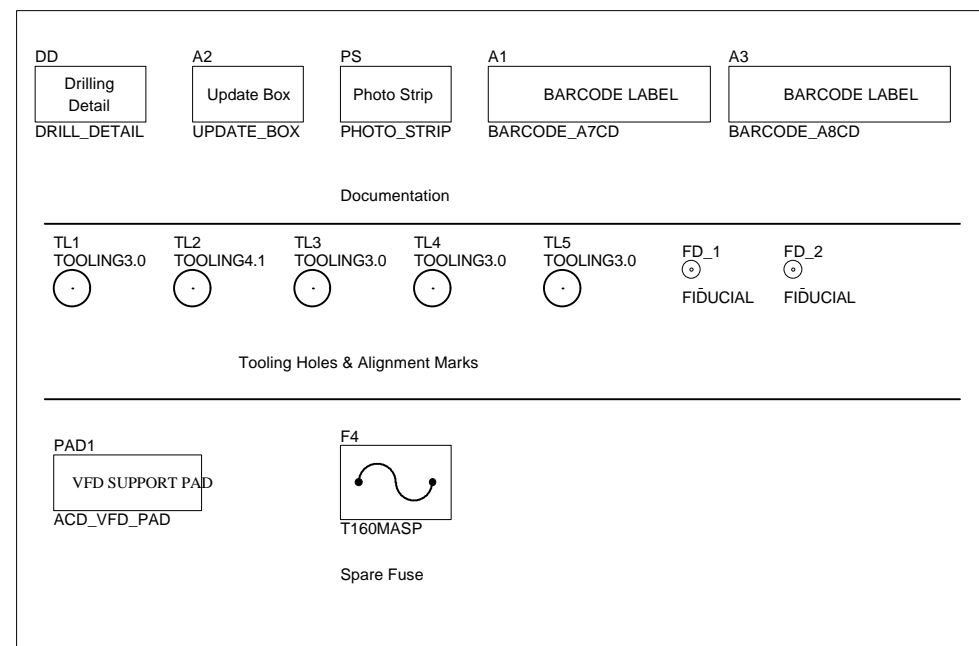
DD
Drilling Detail
DRILL_DETAIL

A2
Update Box
UPDATE_BOX

PS
Photo Strip
PHOTO_STRIP

A1
BARCODE LABEL
BARCODE_A7CD

A3
BARCODE LABEL
BARCODE_A8CD

Documentation

TL1
TOOLING3.0

TL2
TOOLING4.1

TL3
TOOLING3.0

TL4
TOOLING3.0

TL5
TOOLING3.0

FD_1
FIDUCIAL

FD_2
FIDUCIAL

Tooling Holes & Alignment Marks

PAD1
VFD SUPPORT PAD
ACD_VFD_PAD

F4
T160MASP

Spare Fuse